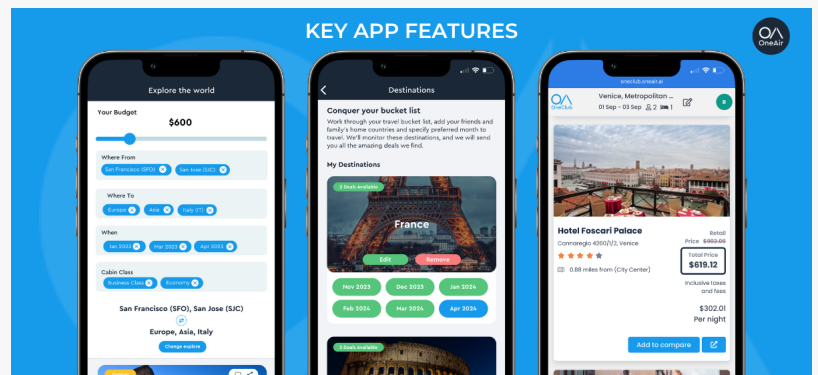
KEY APP FEATURES

OA OneAir

Explore the world

Your Budget

$600

Where From

San Francisco (SFO) San Jose (SJC)

Where To

Europe Asia Italy (IT)

When

Jan 2023 Mar 2023 Apr 2023

Cabin Class

Business Class Economy

San Francisco (SFO), San Jose (SJC)

Europe, Asia, Italy

Change explore

Destinations

Conquer your bucket list

Work through your travel bucket list, add your friends and family's home countries and specify preferred month to travel. We'll monitor these destinations, and we will send you all the amazing deals we find.

My Destinations

2 Deals Available

France

Edit Remove

Nov 2023 Dec 2023 Jan 2024

Feb 2024 Mar 2024 Apr 2024

2 Deals Available

oneclub.oneair.ai

OneClub

Venice, Metropolitan ...

01 Sep - 03 Sep 2 1

B

Hotel Foscari Palace

Cannaregio 4200/1/2, Venice

0.88 miles from (City Center)

Retail Price $902.05

Total Price $619.12

Inclusive taxes and fees

$302.01 Per night

Add to compare